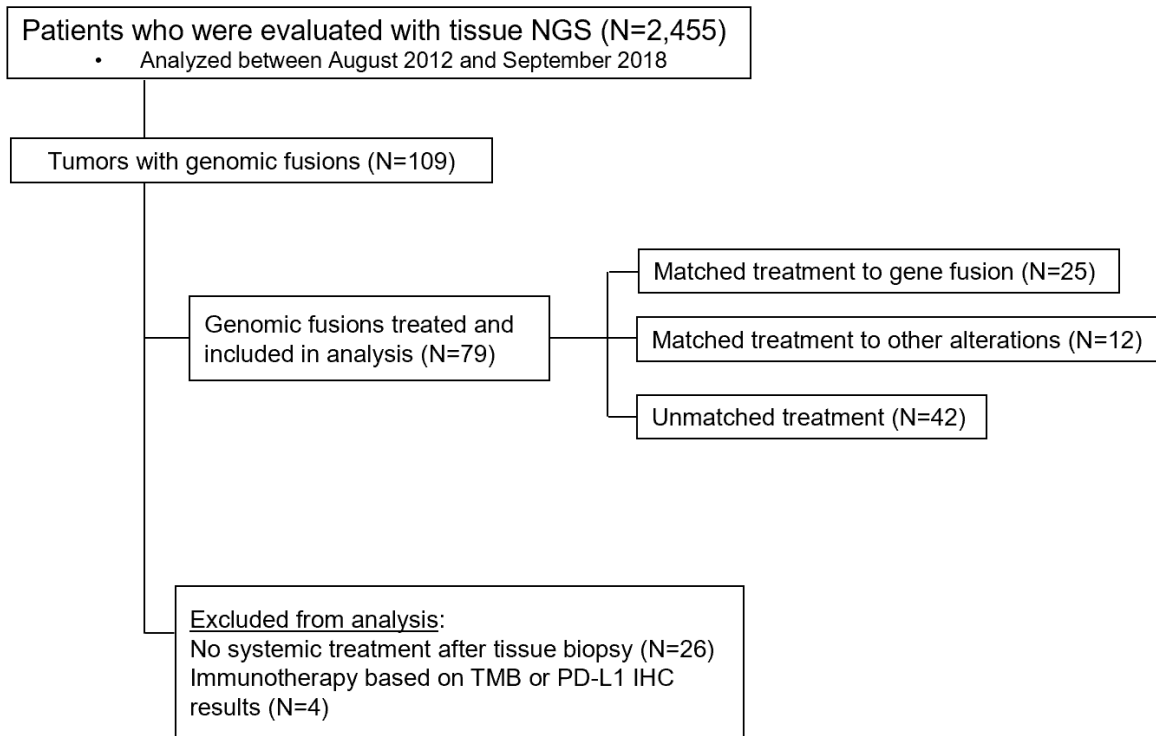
Patients who were evaluated with tissue NGS (N=2,455)
• Analyzed between August 2012 and September 2018

Tumors with genomic fusions (N=109)

Genomic fusions treated and included in analysis (N=79)

Matched treatment to gene fusion (N=25)

Matched treatment to other alterations (N=12)

Unmatched treatment (N=42)

Excluded from analysis:
No systemic treatment after tissue biopsy (N=26)
Immunotherapy based on TMB or PD-L1 IHC results (N=4)